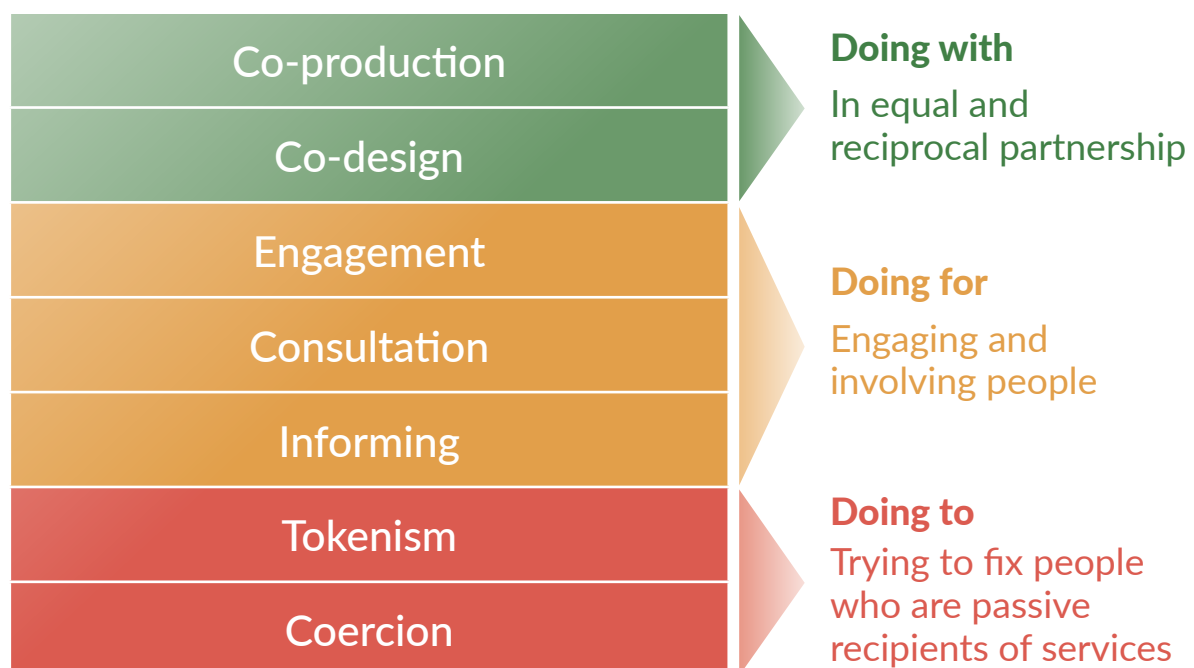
Co-production

Co-design

Engagement

Consultation

Informing

Tokenism

Coercion

Doing with

In equal and reciprocal partnership

Doing for

Engaging and involving people

Doing to

Trying to fix people who are passive recipients of services